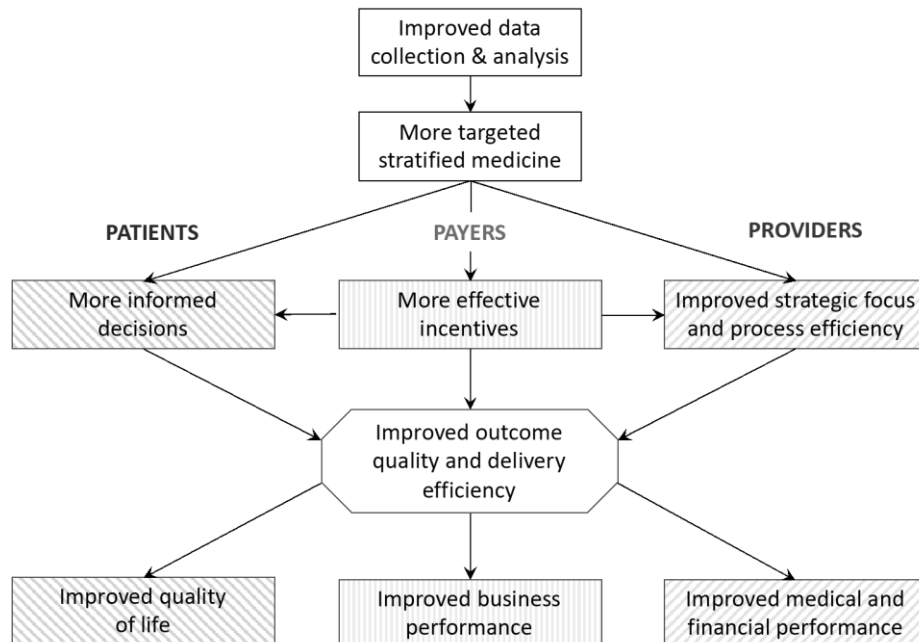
Improved data collection & analysis

More targeted stratified medicine

PATIENTS

PAYERS

PROVIDERS

More informed decisions

More effective incentives

Improved strategic focus and process efficiency

Improved outcome quality and delivery efficiency

Improved quality of life

Improved business performance

Improved medical and financial performance